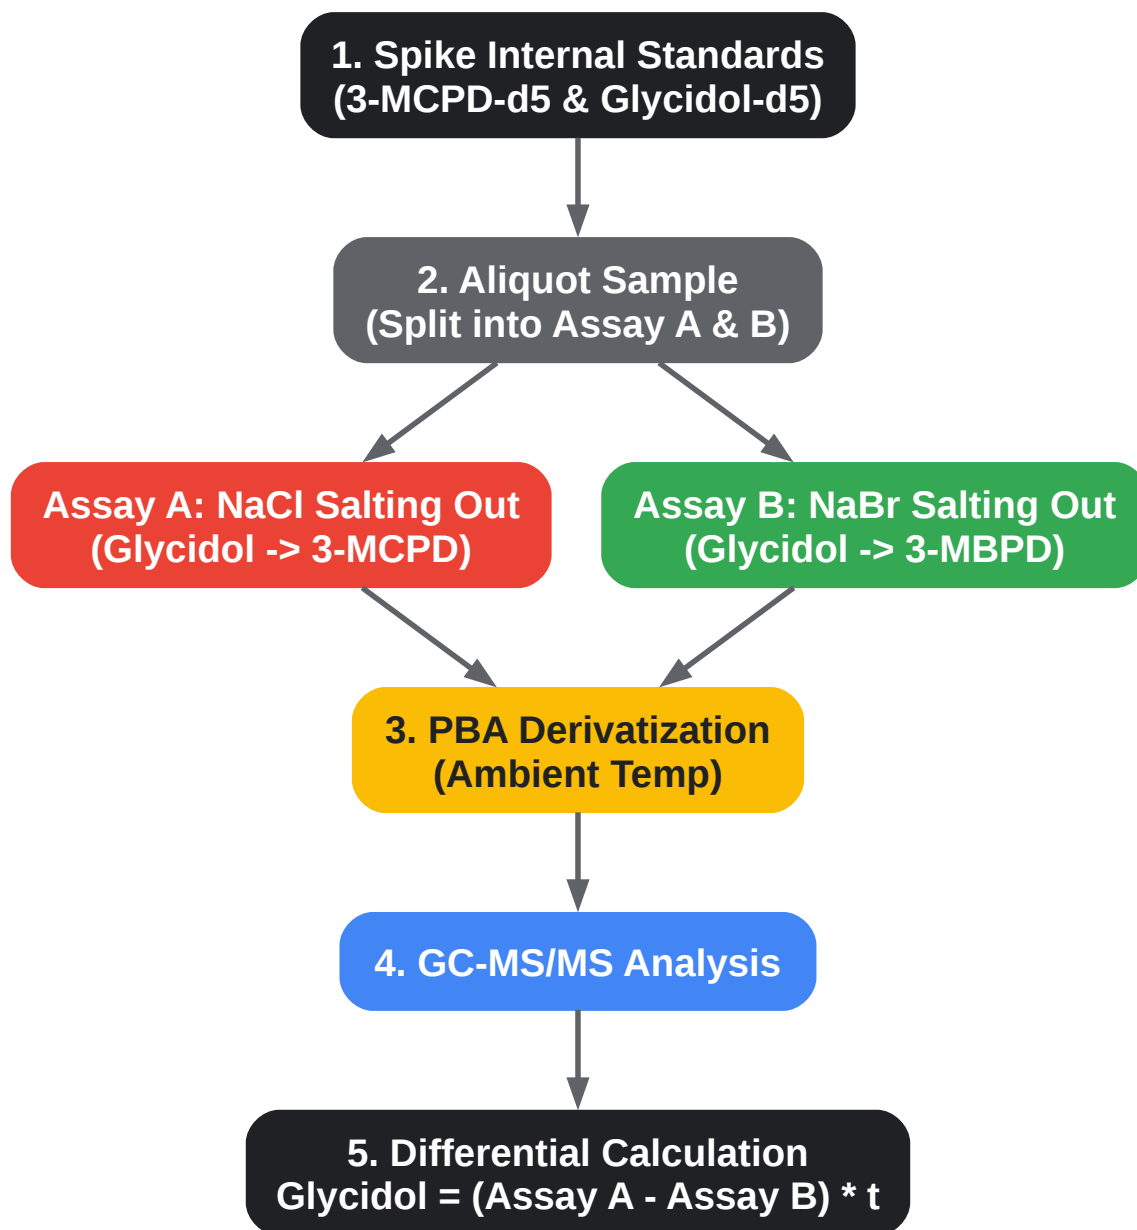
1. Spike Internal Standards
(3-MCPD-d5 & Glycidol-d5)

2. Aliquot Sample
(Split into Assay A & B)

Assay A: NaCl Salting Out
(Glycidol -> 3-MCPD)

Assay B: NaBr Salting Out
(Glycidol -> 3-MBPD)

3. PBA Derivatization
(Ambient Temp)

4. GC-MS/MS Analysis

5. Differential Calculation
Glycidol = (Assay A - Assay B) * t